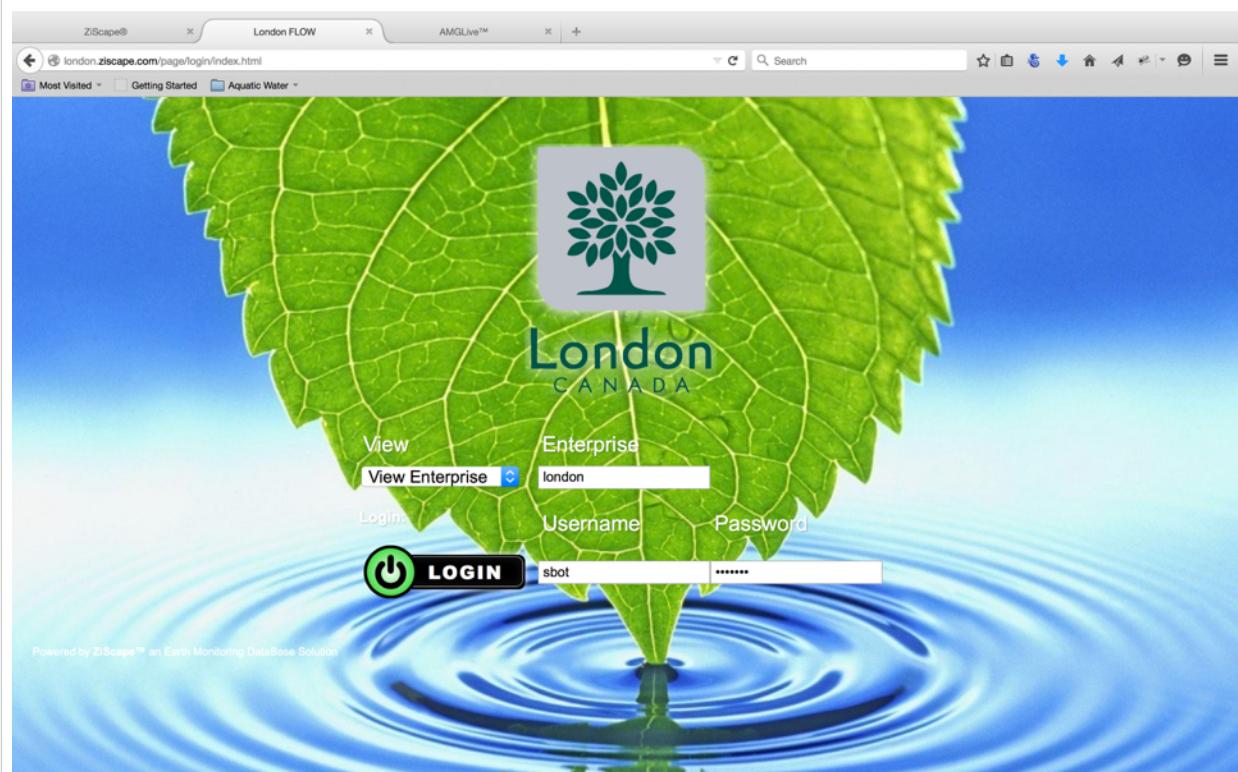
ZiScape®
London FLOW
AMGLive™
+

london.ziscape.com/page/login/index.html
Search

Most Visited
Getting Started
Aquatic Water

London
CANADA

View
View Enterprise
Enterprise
london

Login:
Username
Password
LOGIN
sbot
•••••••

Powered by ZiScape™ an Earth Monitoring DataBase Solution